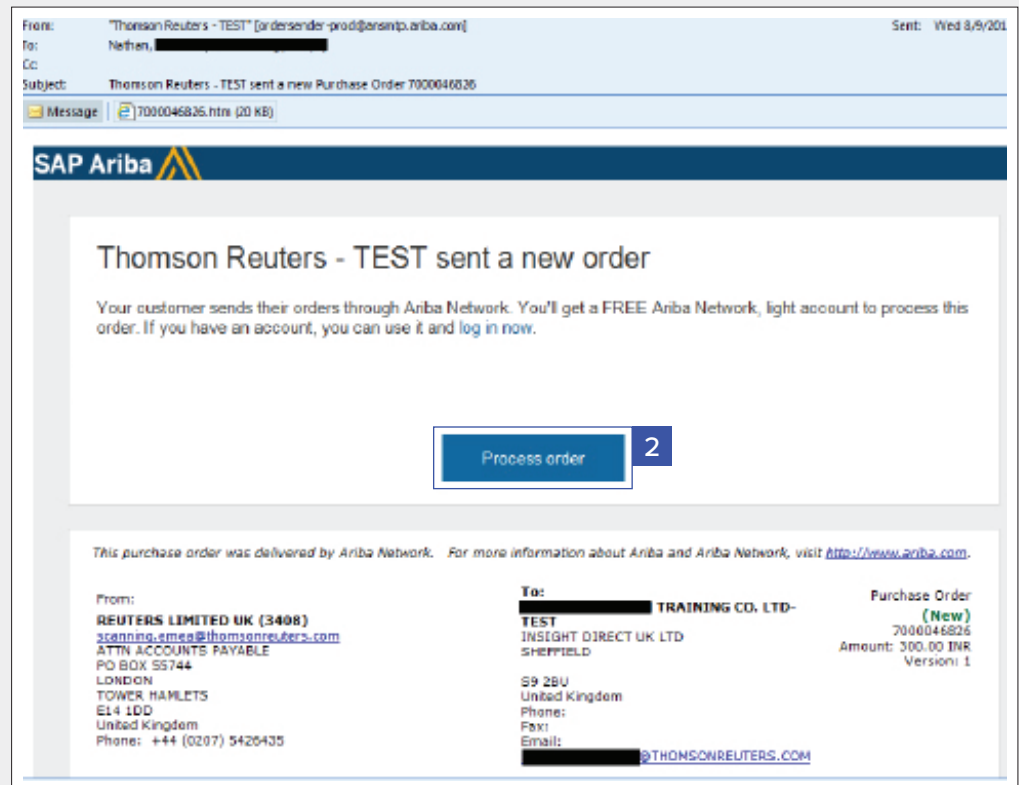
From: "Thomson Reuters - TEST" [ordersender-prod@ansmtp.ariba.com] Sent: Wed 8/9/201
To: Nathan, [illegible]
Cc:
Subject: Thomson Reuters - TEST sent a new Purchase Order 7000046826

Message 7000046826.htm (20 KB)

SAP Ariba

Thomson Reuters - TEST sent a new order

Your customer sends their orders through Ariba Network. You'll get a FREE Ariba Network, light account to process this order. If you have an account, you can use it and log in now.

Process order

2

This purchase order was delivered by Ariba Network. For more information about Ariba and Ariba Network, visit http://www.ariba.com.

From:
REUTERS LIMITED UK (3408)
scanning.emea@thomsonreuters.com
ATTN ACCOUNTS PAYABLE
PO BOX 55744
LONDON
TOWER HAMLETS
E14 1DD
United Kingdom
Phone: +44 (0207) 5426435

To:
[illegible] TRAINING CO. LTD-TEST
INSIGHT DIRECT UK LTD
SHEFFIELD

S9 2BU
United Kingdom
Phone:
Fax:
Email:
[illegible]@THOMSONREUTERS.COM

Purchase Order
(New)
7000046826
Amount: 300.00 INR
Version: 1